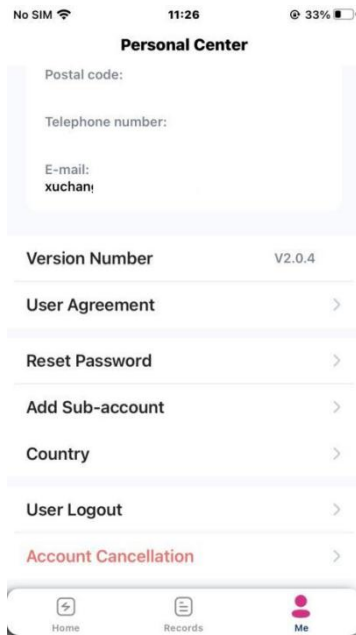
No SIM 11:26 33%

Personal Center

Postal code:

Telephone number:

E-mail:
xuchan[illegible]

Version Number V2.0.4

User Agreement >

Reset Password >

Add Sub-account >

Country >

User Logout >

Account Cancellation >

Home Records Me